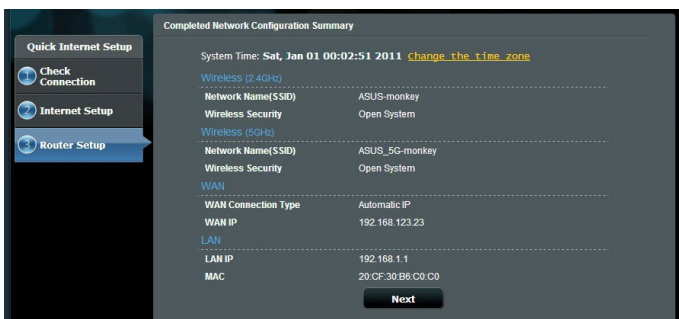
Quick Internet Setup

1 Check Connection

2 Internet Setup

3 Router Setup

Completed Network Configuration Summary

System Time: Sat, Jan 01 00:02:51 2011 Change the time zone

Wireless (2.4GHz)

| | |
|---|---|
| Network Name(SSID) | ASUS-monkey |
| Wireless Security | Open System |

Wireless (5GHz)

| | |
|---|---|
| Network Name(SSID) | ASUS_5G-monkey |
| Wireless Security | Open System |

WAN

| | |
|---|---|
| WAN Connection Type | Automatic IP |
| WAN IP | 192.168.123.23 |

LAN

| | |
|---|---|
| LAN IP | 192.168.1.1 |
| MAC | 20:CF:30:B6:C0:C0 |

Next